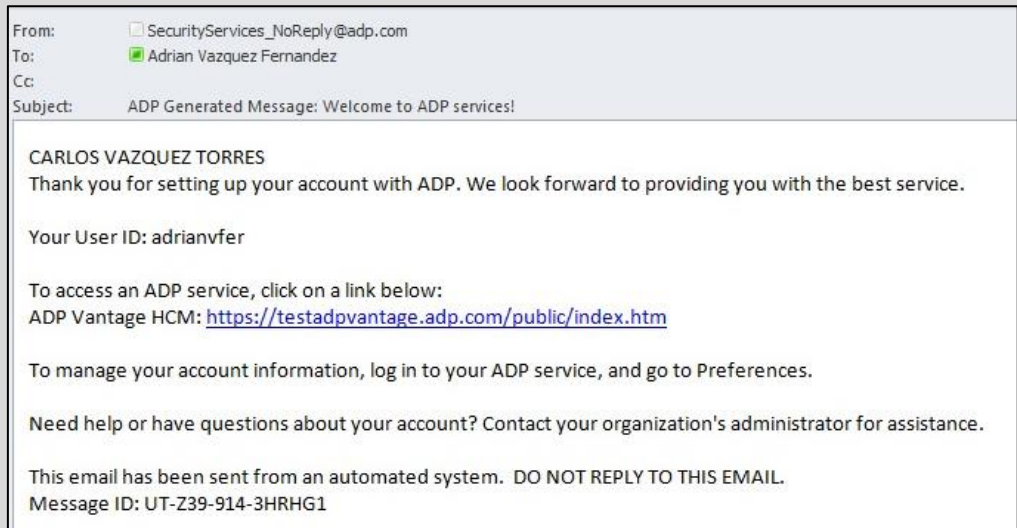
From: SecurityServices_NoReply@adp.com
To: Adrian Vazquez Fernandez
Cc:
Subject: ADP Generated Message: Welcome to ADP services!

CARLOS VAZQUEZ TORRES
Thank you for setting up your account with ADP. We look forward to providing you with the best service.

Your User ID: adrianvfer

To access an ADP service, click on a link below:
ADP Vantage HCM: https://testadpvantage.adp.com/public/index.htm

To manage your account information, log in to your ADP service, and go to Preferences.

Need help or have questions about your account? Contact your organization's administrator for assistance.

This email has been sent from an automated system. DO NOT REPLY TO THIS EMAIL.
Message ID: UT-Z39-914-3HRHG1